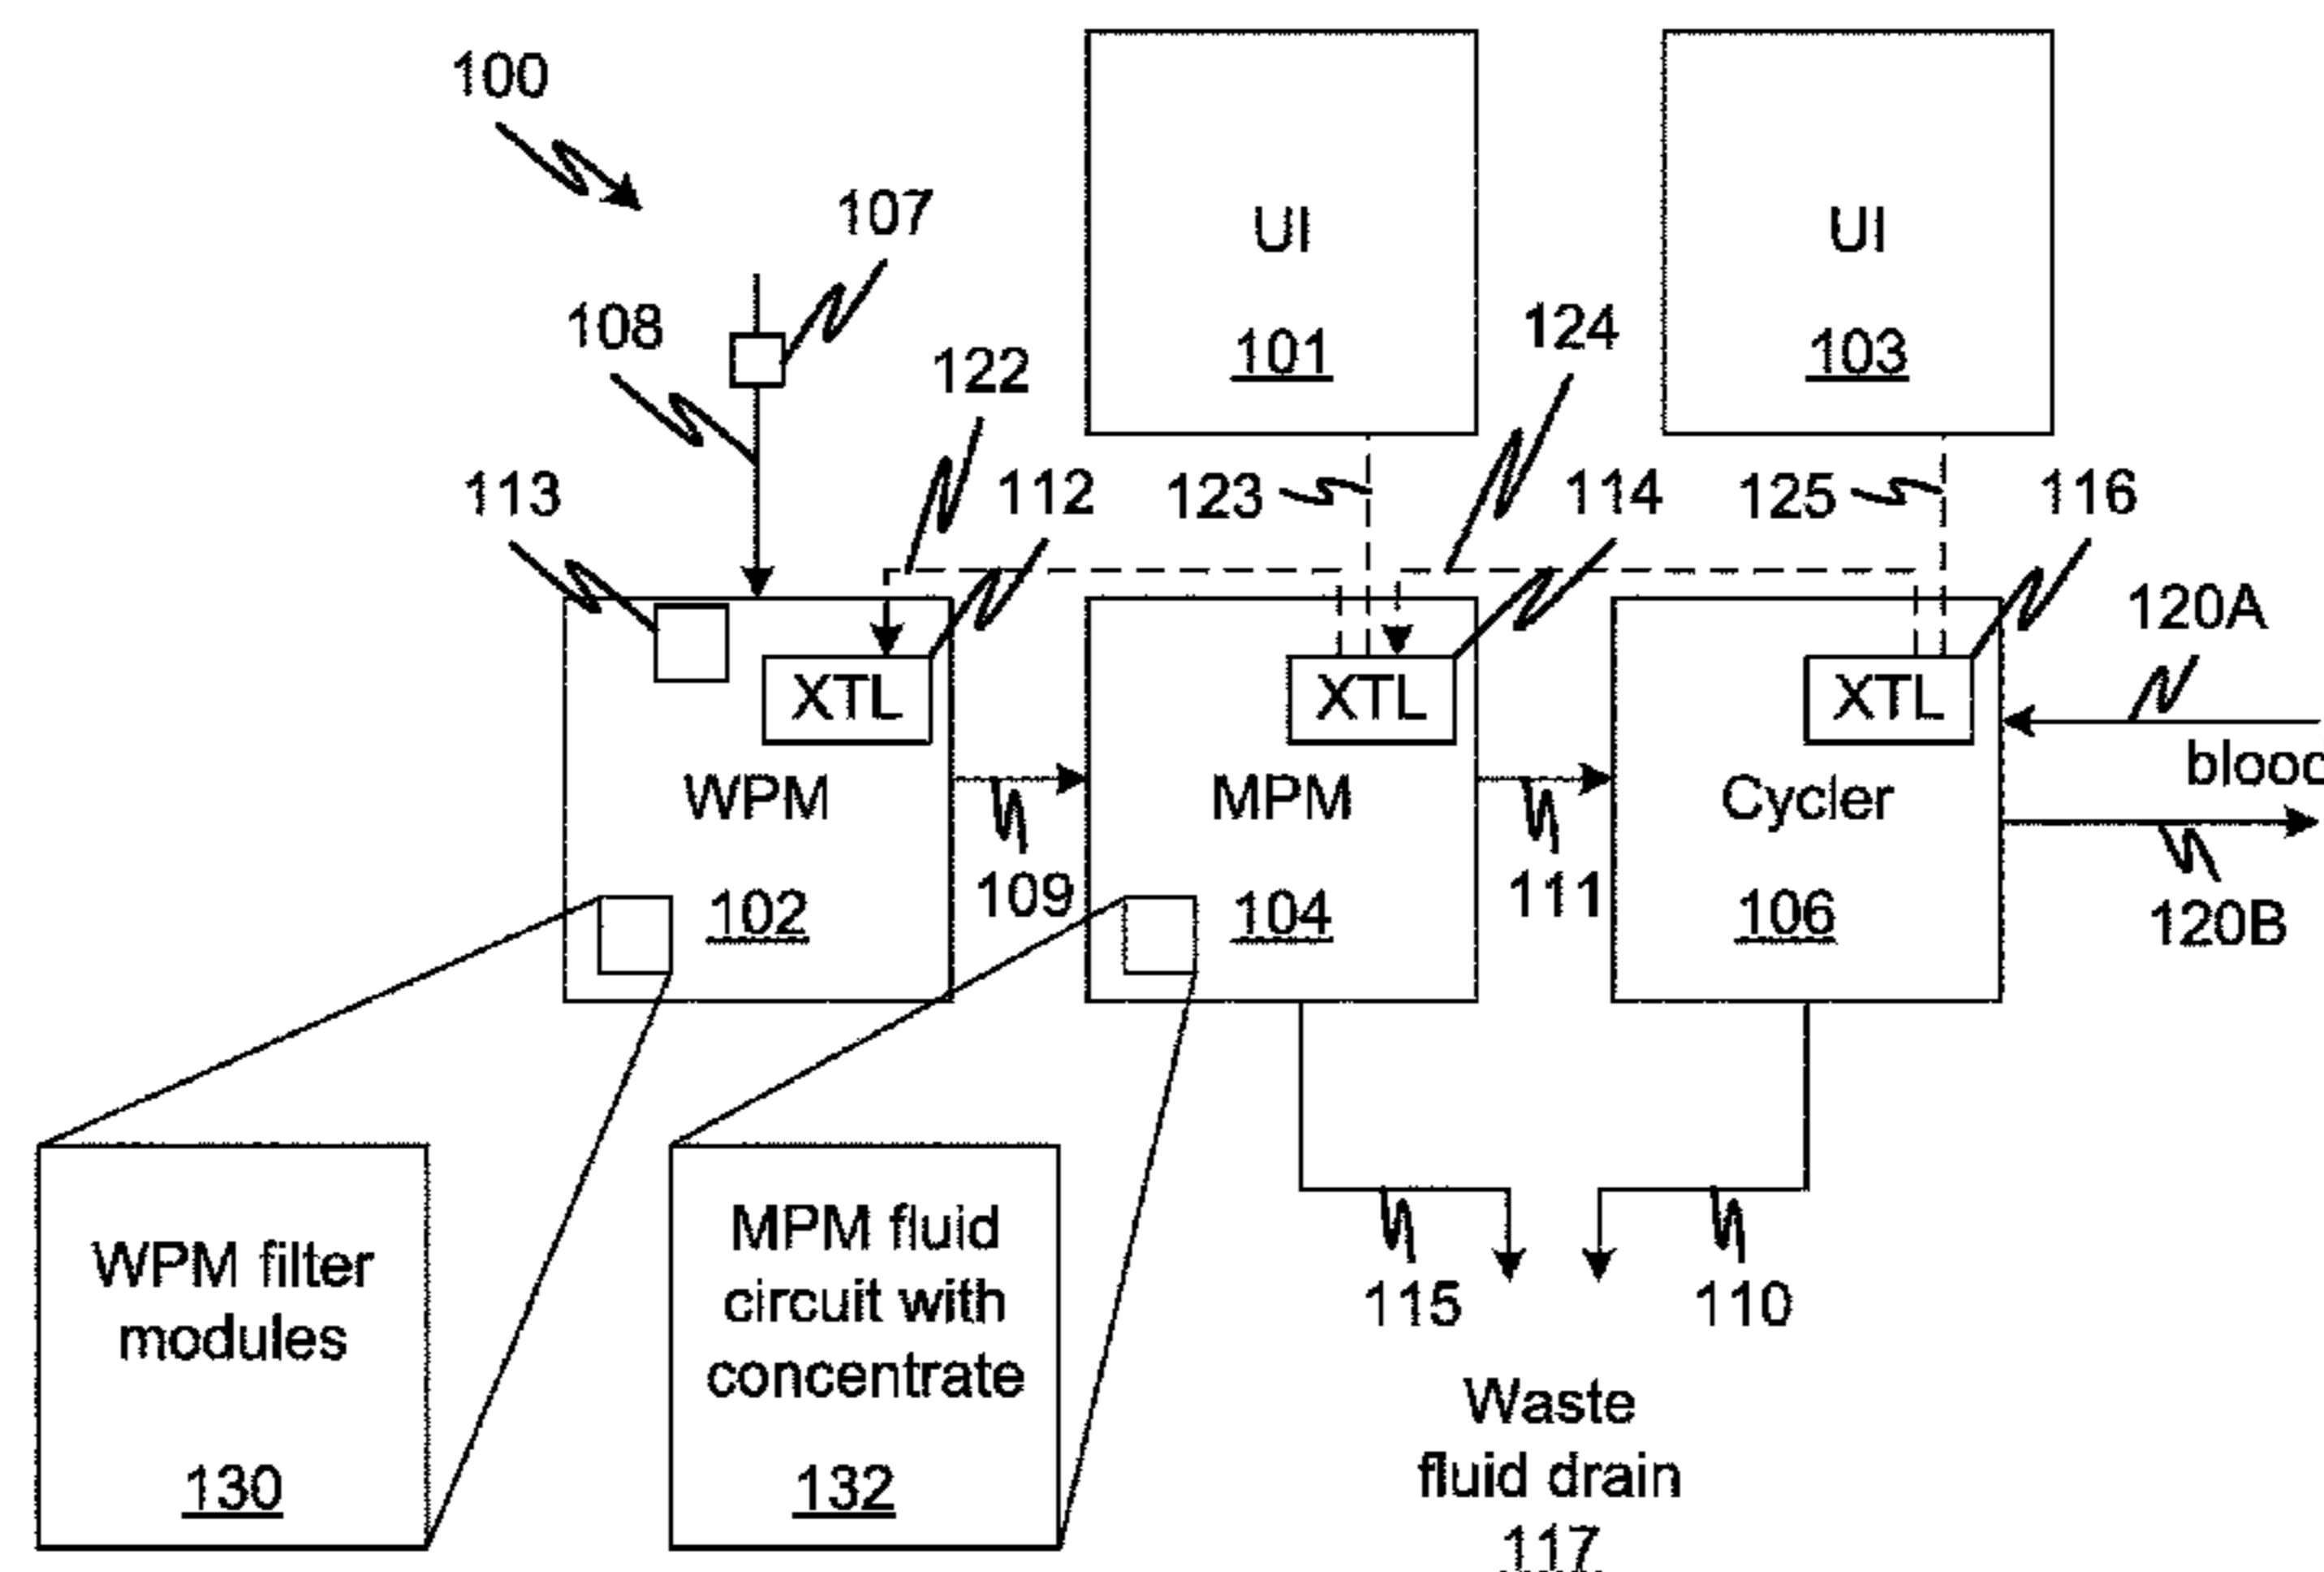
100

107

108

122

113

112

UI

101

UI

103

124

123

114

125

116

120A

XTL

WPM

102

XTL

MPM

104

XTL

Cycler

106

bloo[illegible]

109

111

120B

WPM filter modules

130

MPM fluid circuit with concentrate

132

115

110

Waste fluid drain

117